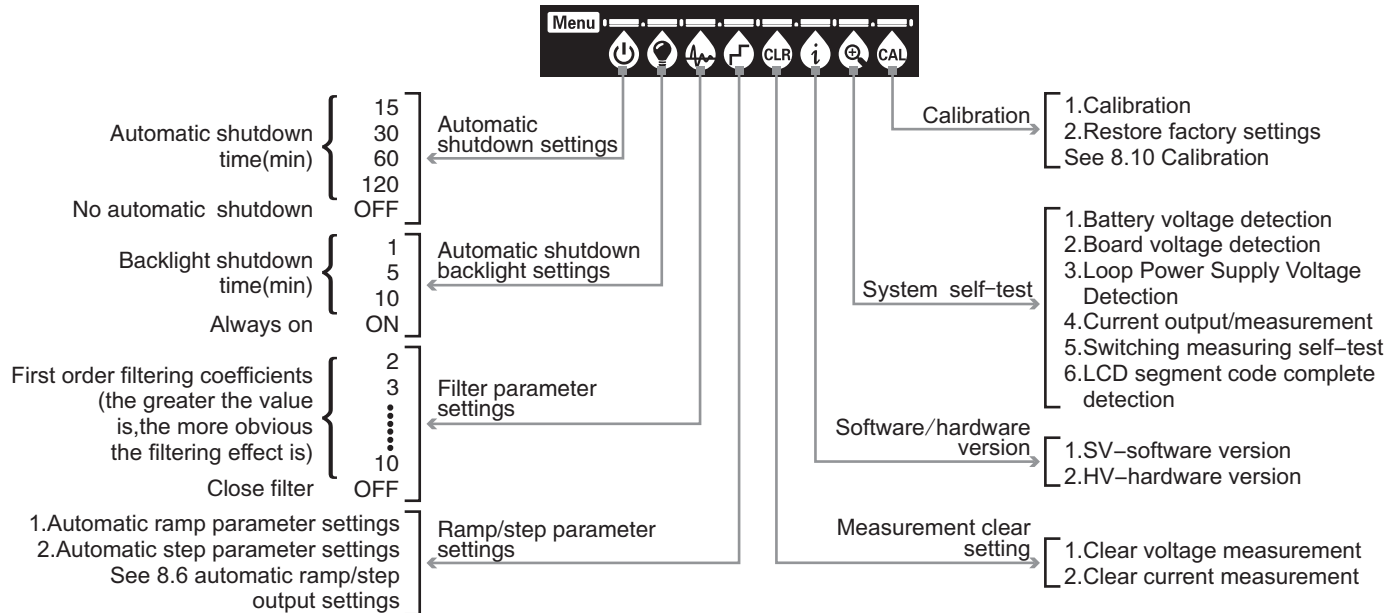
Menu

CLR

CAL

Automatic shutdown time(min)
15
30
60
120
No automatic shutdown OFF

Automatic shutdown settings

Backlight shutdown time(min)
1
5
10
Always on ON

Automatic shutdown backlight settings

First order filtering coefficients (the greater the value is,the more obvious the filtering effect is)
2
3
10
Close filter OFF

Filter parameter settings

1.Automatic ramp parameter settings
2.Automatic step parameter settings
See 8.6 automatic ramp/step output settings

Ramp/step parameter settings

Calibration
1.Calibration
2.Restore factory settings
See 8.10 Calibration

System self-test
1.Battery voltage detection
2.Board voltage detection
3.Loop Power Supply Voltage Detection
4.Current output/measurement
5.Switching measuring self-test
6.LCD segment code complete detection

Software/hardware version
1.SV-software version
2.HV-hardware version

Measurement clear setting
1.Clear voltage measurement
2.Clear current measurement